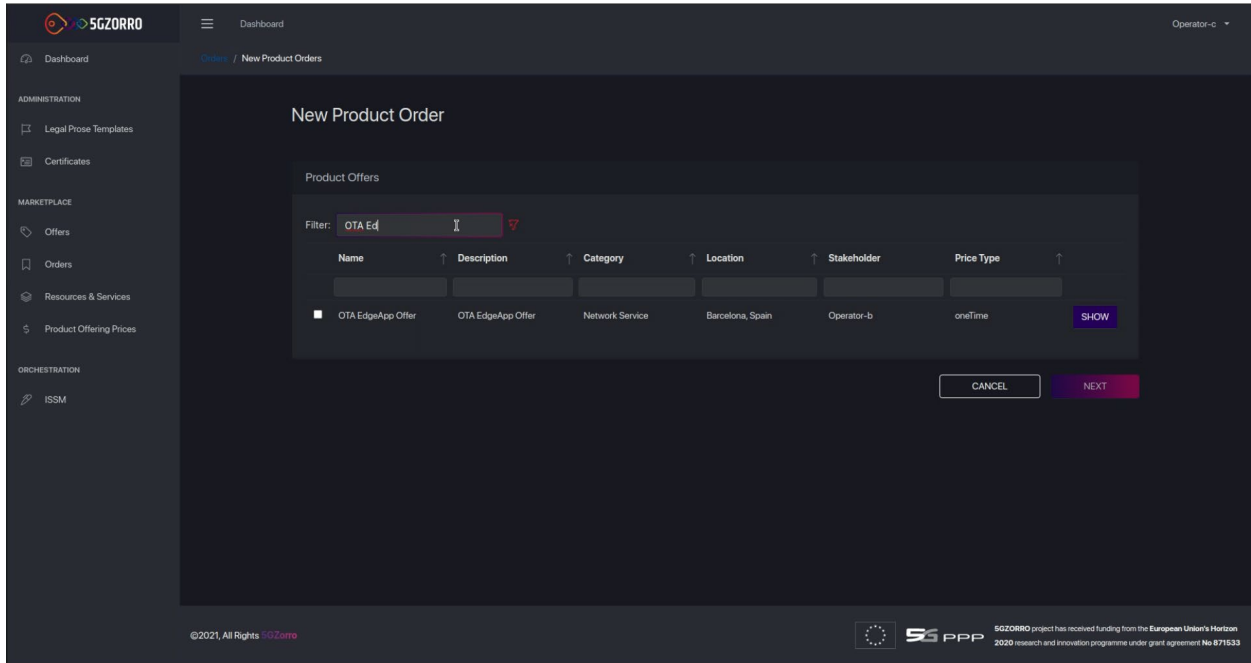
5GZORRO

Dashboard

Operator-c

Dashboard

Orders / New Product Orders

ADMINISTRATION

Legal Prose Templates

Certificates

MARKETPLACE

Offers

Orders

Resources & Services

Product Offering Prices

ORCHESTRATION

ISSM

New Product Order

Product Offers

Filter: OTA Ed

| | Name | Description | Category | Location | Stakeholder | Price Type | |
|---|---|---|---|---|---|---|---|
| | OTA EdgeApp Offer | OTA EdgeApp Offer | Network Service | Barcelona, Spain | Operator-b | oneTime | SHOW |

CANCEL

NEXT

©2021, All Rights 5GZorro

5G PPP

5GZORRO project has received funding from the European Union's Horizon 2020 research and innovation programme under grant agreement No 871533